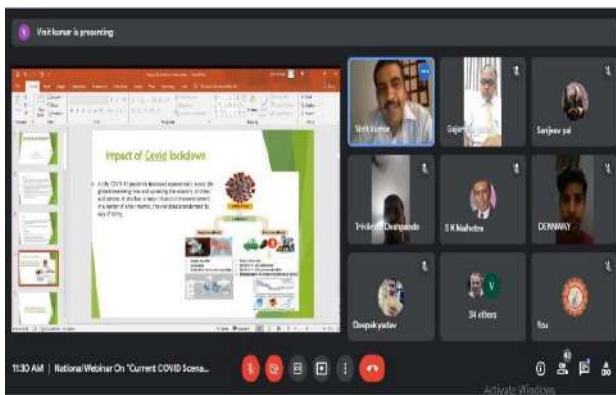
Vinit kumar is presenting

Impact of Covid lockdown

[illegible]

Vinit Kumar

Gajen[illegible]

Sanjeev pal

Trilok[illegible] Deshpande

S K Malhotra

DENNWAY

Deepak yadav

34 others

You

11:30 AM | National Webinar On "Current COVID Scena...

Activate Windows